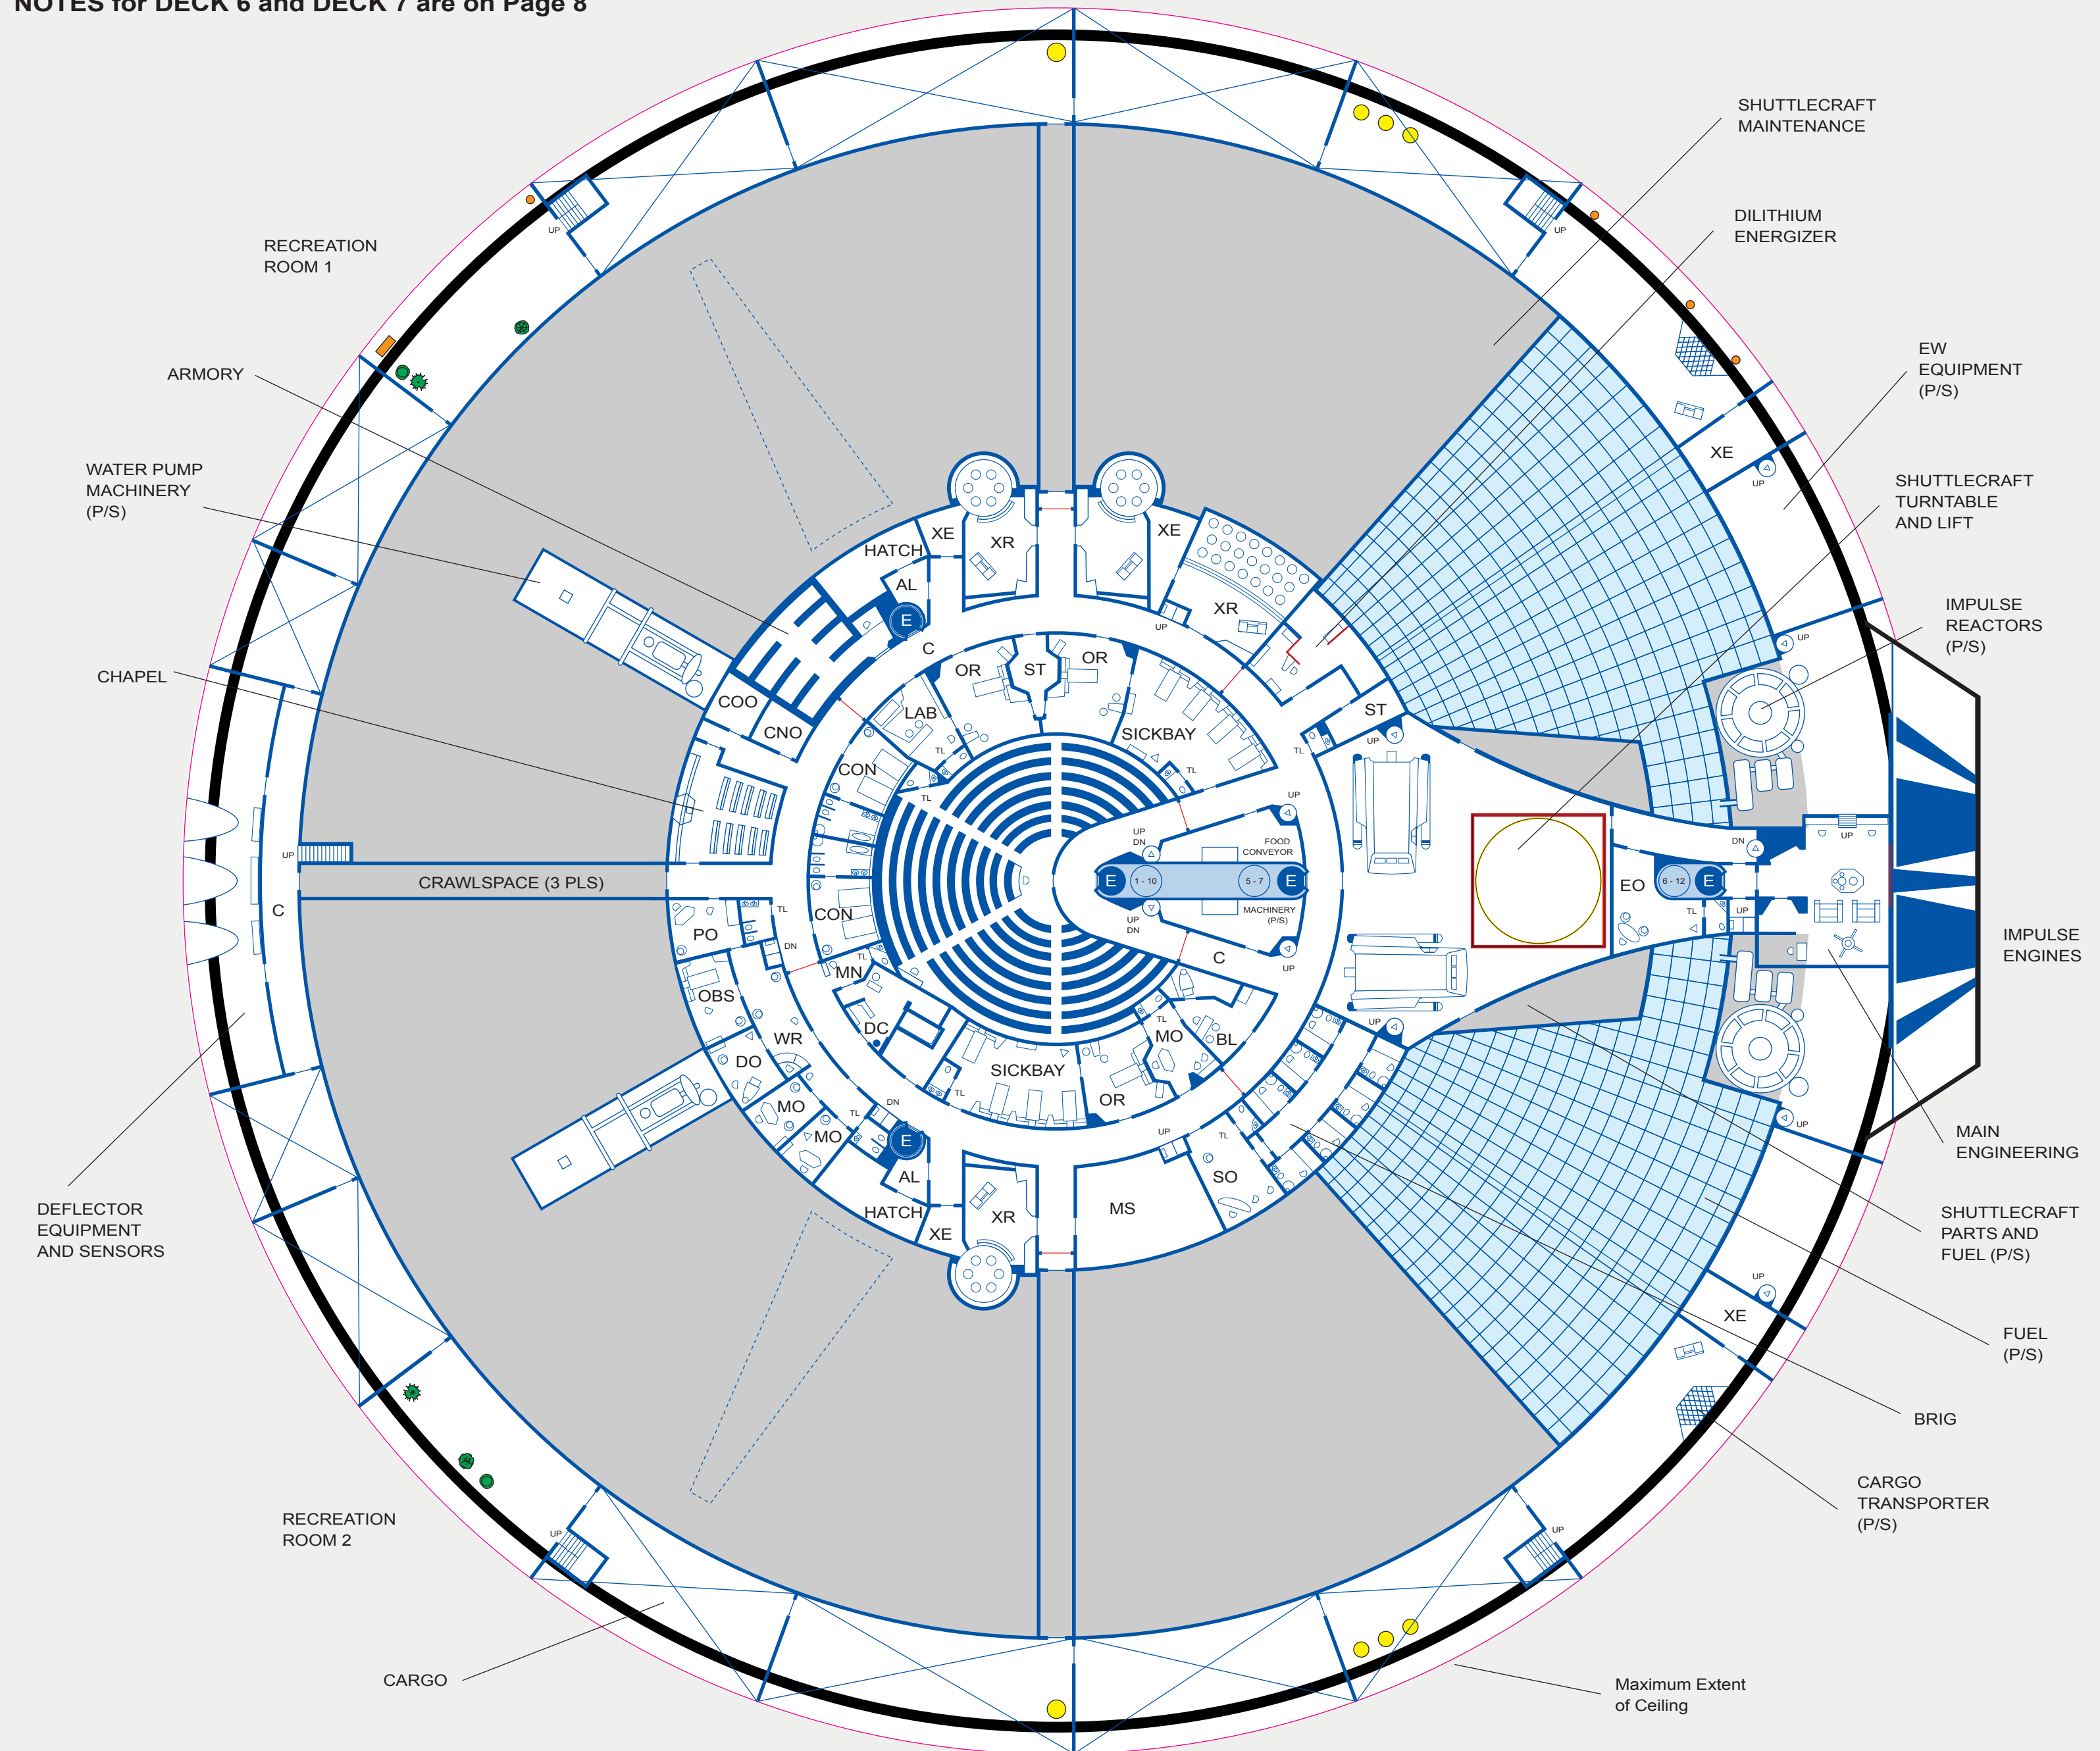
NOTES for DECK 6 and DECK 7 are on Page 8

SHUTTLECRAFT MAINTENANCE

DILITHIUM ENERGIZER

RECREATION ROOM 1

EW EQUIPMENT (P/S)

ARMORY

SHUTTLECRAFT TURNTABLE AND LIFT

WATER PUMP MACHINERY (P/S)

IMPULSE REACTORS (P/S)

CHAPEL

CRAWLSPACE (3 PLS)

IMPULSE ENGINES

MAIN ENGINEERING

DEFLECTOR EQUIPMENT AND SENSORS

SHUTTLECRAFT PARTS AND FUEL (P/S)

FUEL (P/S)

BRIG

RECREATION ROOM 2

CARGO TRANSPORTER (P/S)

CARGO

Maximum Extent of Ceiling

XE XR HATCH AL E C OR ST OR XE XR SICKBAY LAB CON COO CNO TL UP ST XE UP C PO CON OBS MN DC WR DO MO MO TL DN E AL HATCH XE XR MS SO TL UP SICKBAY OR MO BL C UP DN FOOD CONVEYOR E 1 - 10 5 - 7 E MACHINERY (P/S) UP DN EO 6 - 12 E TL UP DN UP XE UP